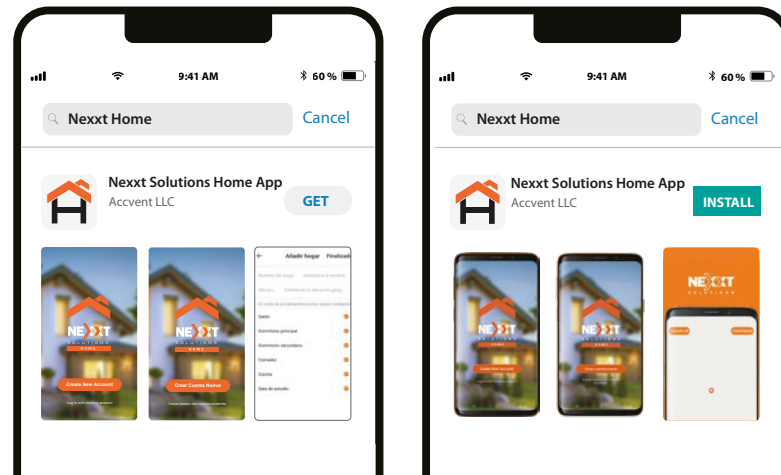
9:41 AM
60 %

Nexxt Home
Cancel

Nexxt Solutions Home App
Accvent LLC
GET

NEXXT SOLUTIONS HOME
Create New Account

NEXXT SOLUTIONS HOME
Crear Cuenta Nueva

Añadir hogar
Finalizar
Sala
Dormitorio principal
Dormitorio secundario
Comedor
Cocina
Sala de estudio

9:41 AM
60 %

Nexxt Home
Cancel

Nexxt Solutions Home App
Accvent LLC
INSTALL

NEXXT SOLUTIONS

NEXXT SOLUTIONS